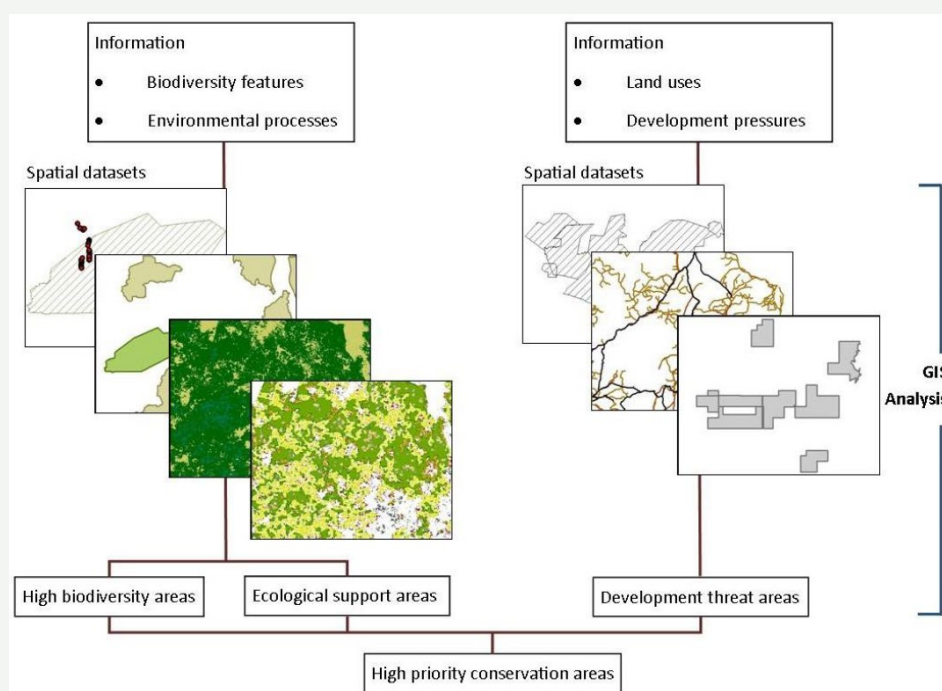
Information
• Biodiversity features
• Environmental processes

Information
• Land uses
• Development pressures

Spatial datasets

Spatial datasets

GIS
Analysis

High biodiversity areas

Ecological support areas

Development threat areas

High priority conservation areas